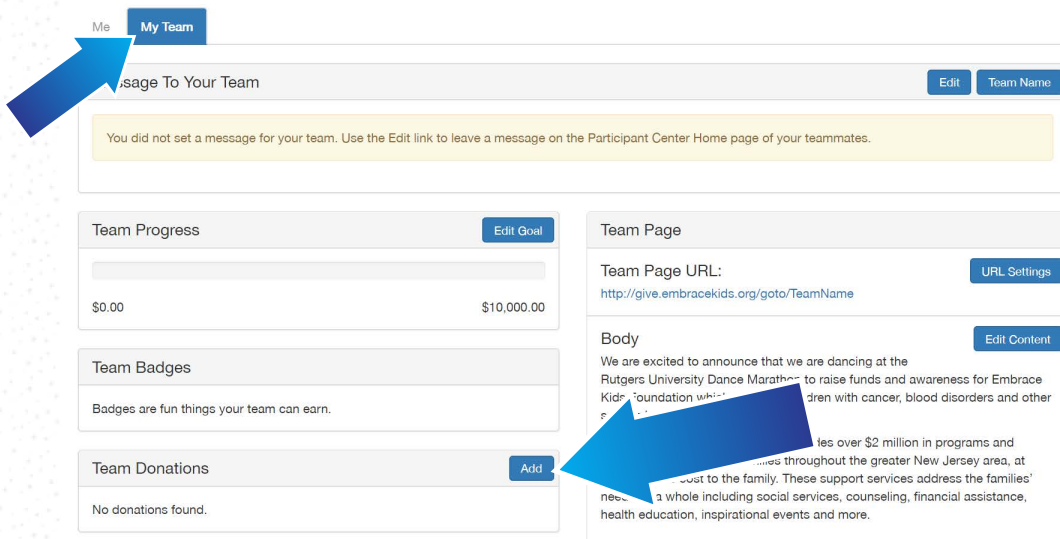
Me My Team

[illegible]ssage To Your Team

Edit Team Name

You did not set a message for your team. Use the Edit link to leave a message on the Participant Center Home page of your teammates.

Team Progress

Edit Goal

$0.00 $10,000.00

Team Badges

Badges are fun things your team can earn.

Team Donations

Add

No donations found.

Team Page

Team Page URL:

http://give.embracekids.org/goto/TeamName

URL Settings

Body

Edit Content

We are excited to announce that we are dancing at the Rutgers University Dance Marathon to raise funds and awareness for Embrace Kids Foundation whi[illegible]dren with cancer, blood disorders and other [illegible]

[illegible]des over $2 million in programs and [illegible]ilies throughout the greater New Jersey area, at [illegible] cost to the family. These support services address the families' nee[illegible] a whole including social services, counseling, financial assistance, health education, inspirational events and more.